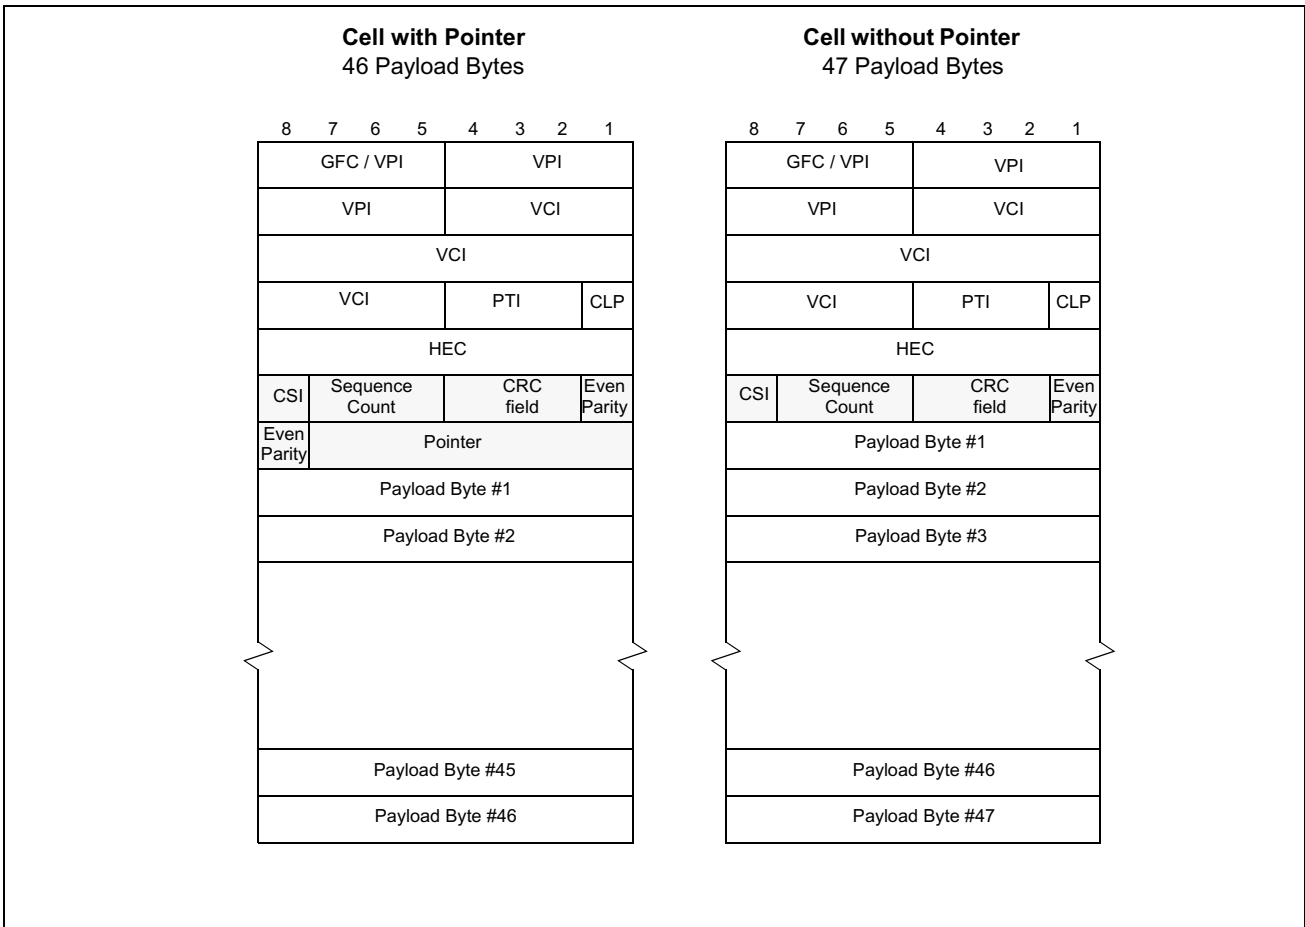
**Cell with Pointer**
46 Payload Bytes

8 7 6 5 4 3 2 1

GFC / VPI | VPI
VPI | VCI
VCI
VCI | PTI | CLP
HEC
CSI | Sequence Count | CRC field | Even Parity
Even Parity | Pointer
Payload Byte #1
Payload Byte #2
Payload Byte #45
Payload Byte #46

**Cell without Pointer**
47 Payload Bytes

8 7 6 5 4 3 2 1

GFC / VPI | VPI
VPI | VCI
VCI
VCI | PTI | CLP
HEC
CSI | Sequence Count | CRC field | Even Parity
Payload Byte #1
Payload Byte #2
Payload Byte #3
Payload Byte #46
Payload Byte #47